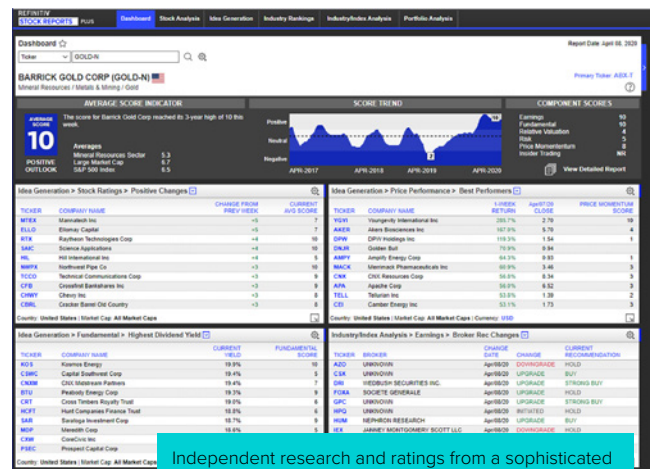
REFINITIV STOCK REPORTS PLUS

Dashboard | Stock Analysis | Idea Generation | Industry Rankings | Industry/Index Analysis | Portfolio Analysis

Dashboard ☆

Report Date: April 08, 2020

Ticker | GOLD-N

BARRICK GOLD CORP (GOLD-N)

Mineral Resources / Metals & Mining / Gold

Primary Ticker: ABX-T

AVERAGE SCORE INDICATOR

AVERAGE SCORE

10

POSITIVE OUTLOOK

The score for Barrick Gold Corp reached its 3-year high of 10 this week.

Averages
Mineral Resources Sector 5.3
Large Market Cap 6.7
S&P 500 Index 6.5

SCORE TREND

Positive
Neutral
Negative

10
7

APR-2017 APR-2018 APR-2019 APR-2020

COMPONENT SCORES

| | |
|---|---|
| Earnings | 10 |
| Fundamental | 10 |
| Relative Valuation | 4 |
| Risk | 5 |
| Price Momentum | 8 |
| Insider Trading | NR |

View Detailed Report

Idea Generation > Stock Ratings > Positive Changes

| TICKER | COMPANY NAME | CHANGE FROM PREV WEEK | CURRENT AVG SCORE |
|---|---|---|---|
| MTEX | Mannatech Inc | +5 | 7 |
| ELLO | Ellomay Capital | +5 | 7 |
| RTX | Raytheon Technologies Corp | +4 | 10 |
| SAIC | Science Applications | +4 | 10 |
| HIL | Hill International Inc | +4 | 5 |
| NWPX | Northwest Pipe Co | +3 | 10 |
| TCCO | Technical Communications Corp | +3 | 9 |
| CFB | Crossfirst Bankshares Inc | +3 | 9 |
| CHWY | Chewy Inc | +3 | 8 |
| CBRL | Cracker Barrel Old Country | +3 | 8 |

Country: United States | Market Cap: All Market Caps

Idea Generation > Price Performance > Best Performers

| TICKER | COMPANY NAME | 1-WEEK RETURN | Apr/07/20 CLOSE | PRICE MOMENTUM SCORE |
|---|---|---|---|---|
| YGYI | Youngevity International Inc | 285.1% | 2.70 | 10 |
| AKER | Akers Biosciences Inc | 167.6% | 5.70 | 4 |
| DPW | DPW Holdings Inc | 119.3% | 1.54 | 1 |
| DNJR | Golden Bull | 79.9% | 0.84 | |
| AMPY | Amplify Energy Corp | 64.3% | 0.93 | 1 |
| MACK | Merrimack Pharmaceuticals Inc | 60.6% | 3.46 | 3 |
| CNX | CNX Resources Corp | 56.6% | 8.34 | 3 |
| APA | Apache Corp | 56.6% | 6.52 | 3 |
| TELL | Tellurian Inc | 53.8% | 1.39 | 2 |
| CEI | Camber Energy Inc | 53.1% | 1.73 | 3 |

Country: United States | Market Cap: All Market Caps | Currency: USD

Idea Generation > Fundamental > Highest Dividend Yield

| TICKER | COMPANY NAME | CURRENT YIELD | FUNDAMENTAL SCORE |
|---|---|---|---|
| KOS | Kosmos Energy | 19.8% | 10 |
| CSWC | Capital Southwest Corp | 19.4% | 5 |
| CNXM | CNX Midstream Partners | 19.4% | 7 |
| BTU | Peabody Energy Corp | 19.3% | 9 |
| CRT | Cross Timbers Royalty Trust | 19.0% | 9 |
| HCFT | Hunt Companies Finance Trust | 18.8% | 6 |
| SAR | Saratoga Investment Corp | 18.7% | 9 |
| MDP | Meredith Corp | 18.6% | 5 |
| CXW | CoreCivic Inc | | |
| PSEC | Prospect Capital Corp | | |

Country: United States | Market Cap: All Market Caps

Industry/Index Analysis > Earnings > Broker Rec Changes

| TICKER | BROKER | CHANGE DATE | CHANGE | CURRENT RECOMMENDATION |
|---|---|---|---|---|
| AZO | UNKNOWN | Apr/08/20 | DOWNGRADE | HOLD |
| CSX | UNKNOWN | Apr/08/20 | UPGRADE | BUY |
| DRI | WEDBUSH SECURITIES INC. | Apr/08/20 | UPGRADE | STRONG BUY |
| FOXA | SOCIETE GENERALE | Apr/08/20 | UPGRADE | HOLD |
| GPC | UNKNOWN | Apr/08/20 | UPGRADE | STRONG BUY |
| HPQ | UNKNOWN | Apr/08/20 | INITIATED | HOLD |
| HUM | NEPHRON RESEARCH | Apr/08/20 | UPGRADE | BUY |
| IEX | JANNEY MONTGOMERY SCOTT LLC | Apr/08/20 | DOWNGRADE | HOLD |

Independent research and ratings from a sophisticated